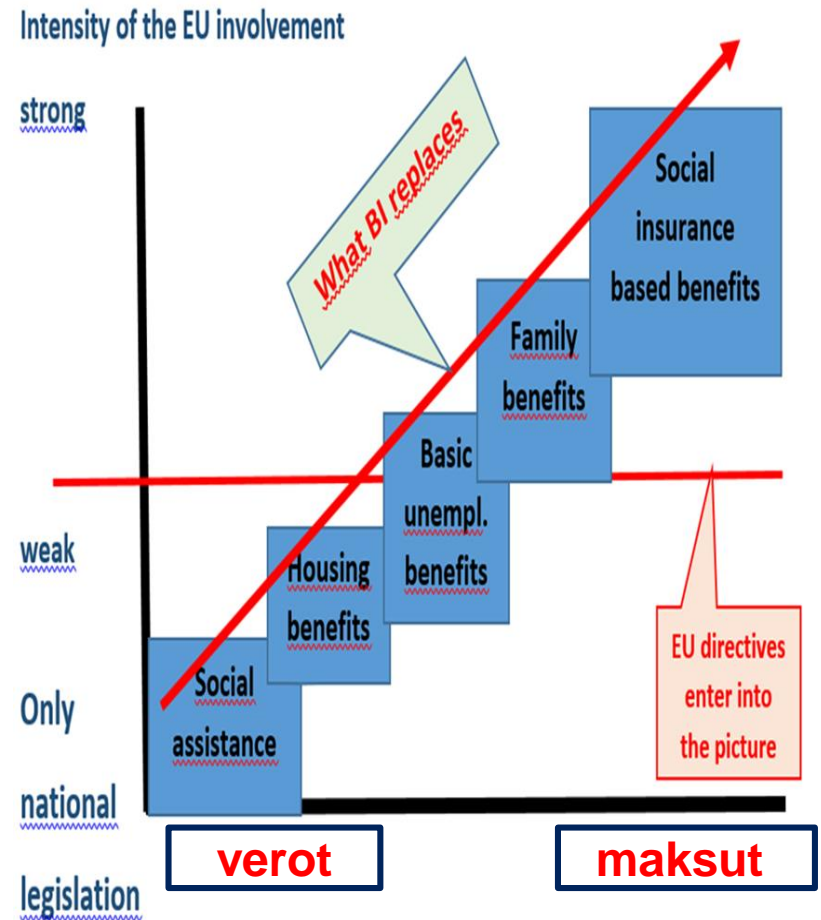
Intensity of the EU involvement

strong

What BI replaces

Social insurance based benefits

Family benefits

Basic unempl. benefits

Housing benefits

Social assistance

weak

Only

national

legislation

EU directives enter into the picture

verot

maksut